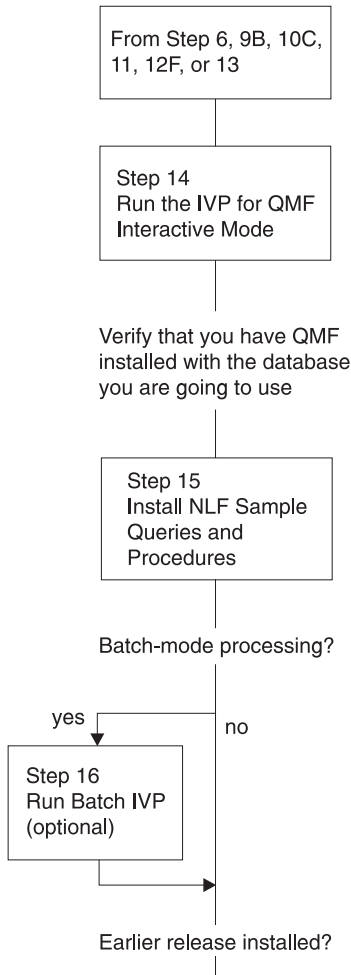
From Step 6, 9B, 10C, 11, 12F, or 13

Step 14
Run the IVP for QMF Interactive Mode

Verify that you have QMF installed with the database you are going to use

Step 15
Install NLF Sample Queries and Procedures

Batch-mode processing?

yes

no

Step 16
Run Batch IVP (optional)

Earlier release installed?